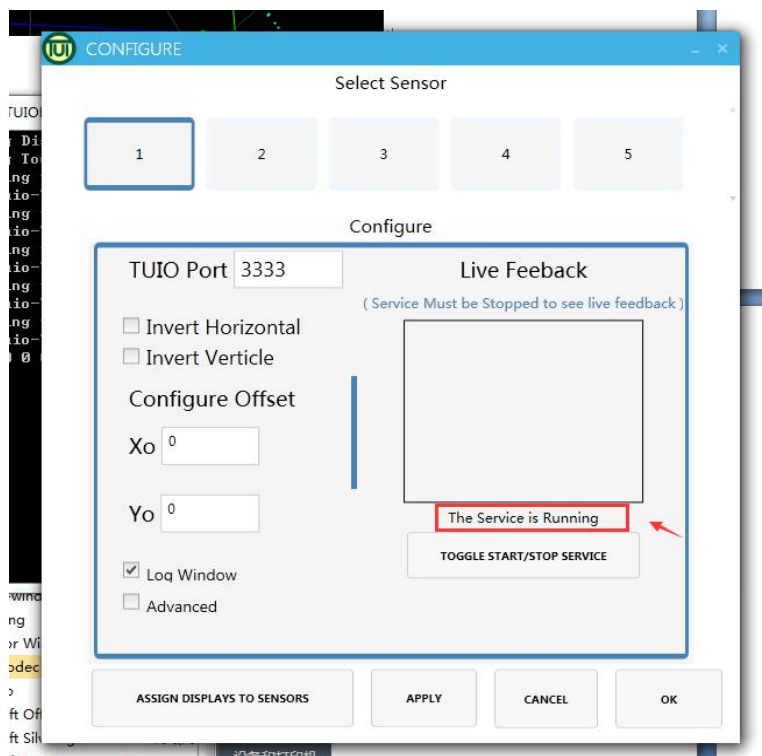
TUI CONFIGURE

Select Sensor

1 2 3 4 5

Configure

TUIO Port 3333

Live Feeback

( Service Must be Stopped to see live feedback )

Invert Horizontal

Invert Verticle

Configure Offset

Xo 0

Yo 0

The Service is Running

TOGGLE START/STOP SERVICE

Log Window

Advanced

ASSIGN DISPLAYS TO SENSORS

APPLY

CANCEL

OK